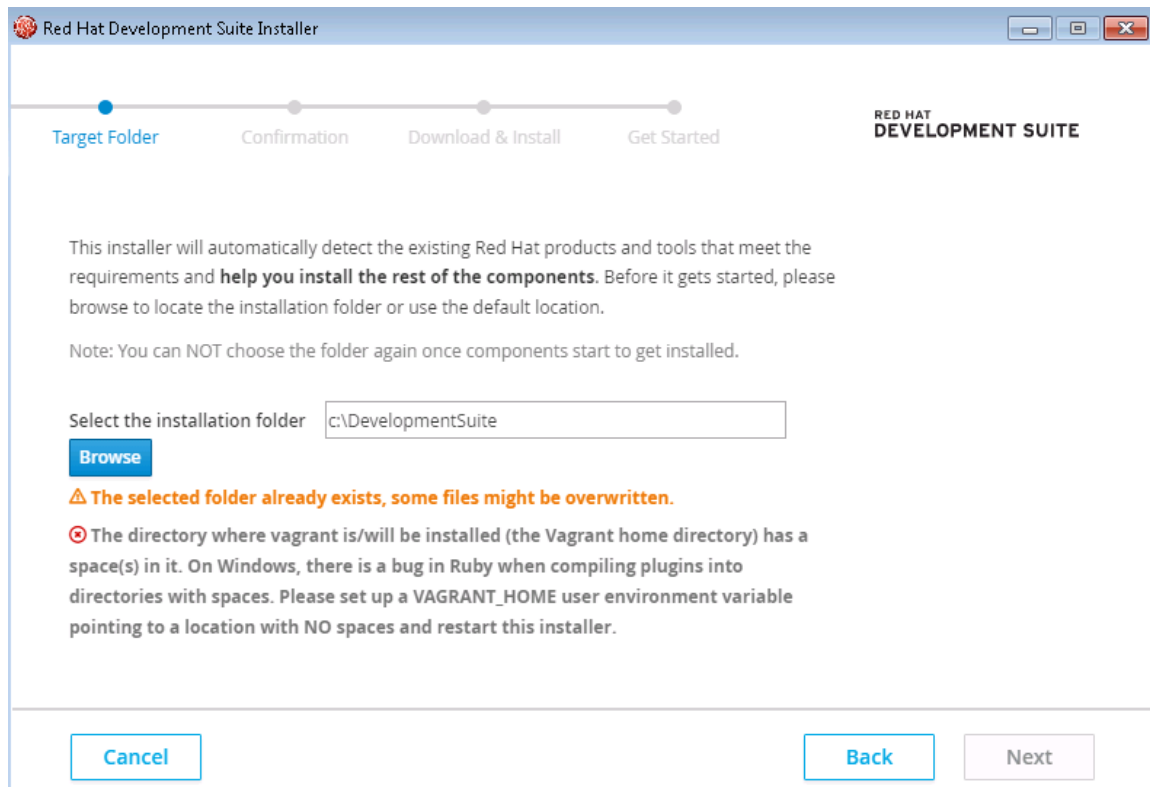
Red Hat Development Suite Installer

Target Folder
Confirmation
Download & Install
Get Started

RED HAT
DEVELOPMENT SUITE

This installer will automatically detect the existing Red Hat products and tools that meet the requirements and **help you install the rest of the components**. Before it gets started, please browse to locate the installation folder or use the default location.

Note: You can NOT choose the folder again once components start to get installed.

Select the installation folder c:\DevelopmentSuite

Browse

⚠ The selected folder already exists, some files might be overwritten.

⊗ The directory where vagrant is/will be installed (the Vagrant home directory) has a space(s) in it. On Windows, there is a bug in Ruby when compiling plugins into directories with spaces. Please set up a VAGRANT_HOME user environment variable pointing to a location with NO spaces and restart this installer.

Cancel
Back
Next